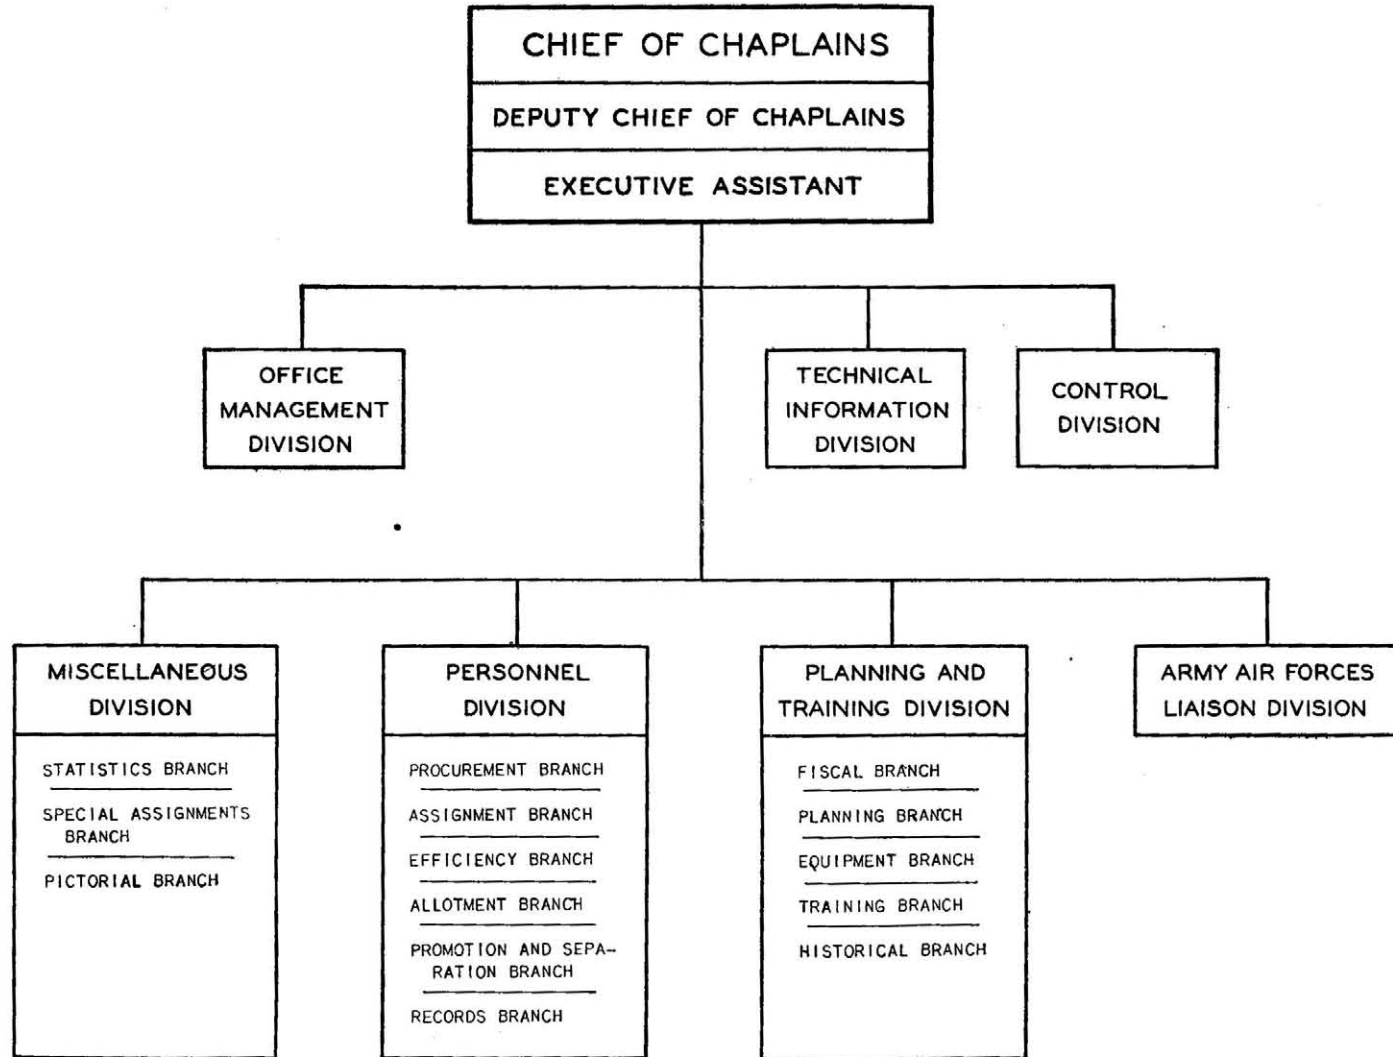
CHIEF OF CHAPLAINS

DEPUTY CHIEF OF CHAPLAINS

EXECUTIVE ASSISTANT

OFFICE MANAGEMENT DIVISION

TECHNICAL INFORMATION DIVISION

CONTROL DIVISION

MISCELLANEOUS DIVISION

STATISTICS BRANCH

SPECIAL ASSIGNMENTS BRANCH

PICTORIAL BRANCH

PERSONNEL DIVISION

PROCUREMENT BRANCH

ASSIGNMENT BRANCH

EFFICIENCY BRANCH

ALLOTMENT BRANCH

PROMOTION AND SEPARATION BRANCH

RECORDS BRANCH

PLANNING AND TRAINING DIVISION

FISCAL BRANCH

PLANNING BRANCH

EQUIPMENT BRANCH

TRAINING BRANCH

HISTORICAL BRANCH

ARMY AIR FORCES LIAISON DIVISION